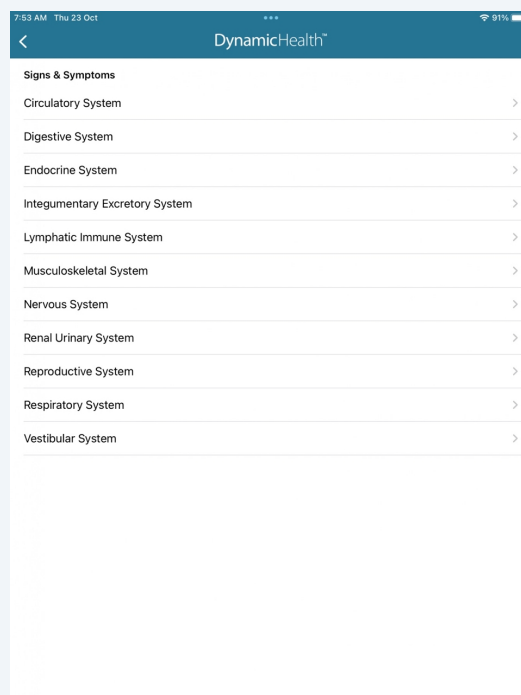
7:53 AM Thu 23 Oct

91%

<

DynamicHealth™

Signs & Symptoms

Circulatory System

Digestive System

Endocrine System

Integumentary Excretory System

Lymphatic Immune System

Musculoskeletal System

Nervous System

Renal Urinary System

Reproductive System

Respiratory System

Vestibular System